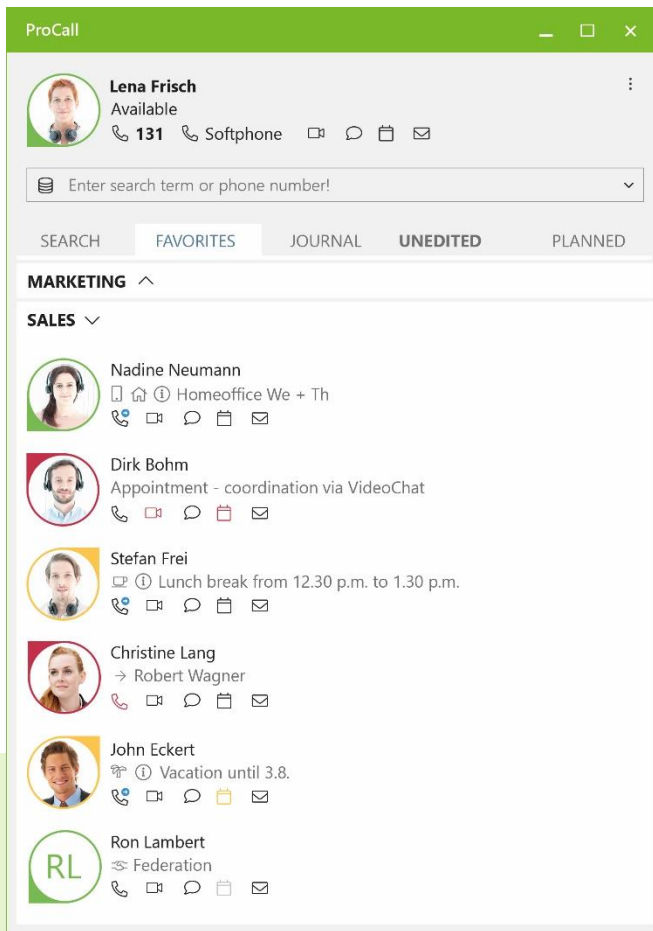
ProCall

Lena Frisch
Available
131 Softphone

Enter search term or phone number!

SEARCH FAVORITES JOURNAL UNEDITED PLANNED

MARKETING

SALES

Nadine Neumann
Homeoffice We + Th

Dirk Bohm
Appointment - coordination via VideoChat

Stefan Frei
Lunch break from 12.30 p.m. to 1.30 p.m.

Christine Lang
→ Robert Wagner

John Eckert
Vacation until 3.8.

RL
Ron Lambert
Federation